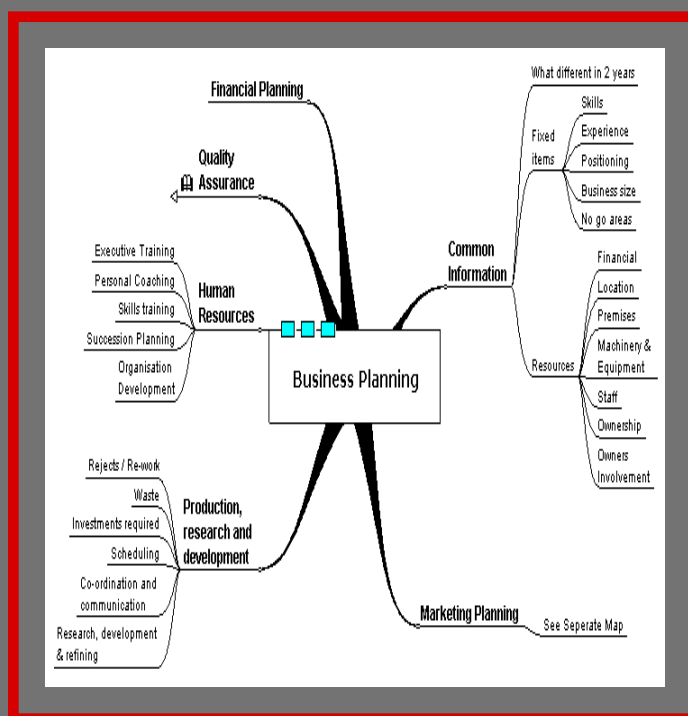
Financial Planning

Quality Assurance

Executive Training
Personal Coaching
Skills training
Succession Planning
Organisation Development

Human Resources

Business Planning

Rejects / Re-work
Waste
Investments required
Scheduling
Co-ordination and communication
Research, development & refining

Production, research and development

Marketing Planning
See Seperate Map

Common Information

What different in 2 years

Fixed items
Skills
Experience
Positioning
Business size
No go areas

Resources
Financial
Location
Premises
Machinery & Equipment
Staff
Ownership
Owners Involvement